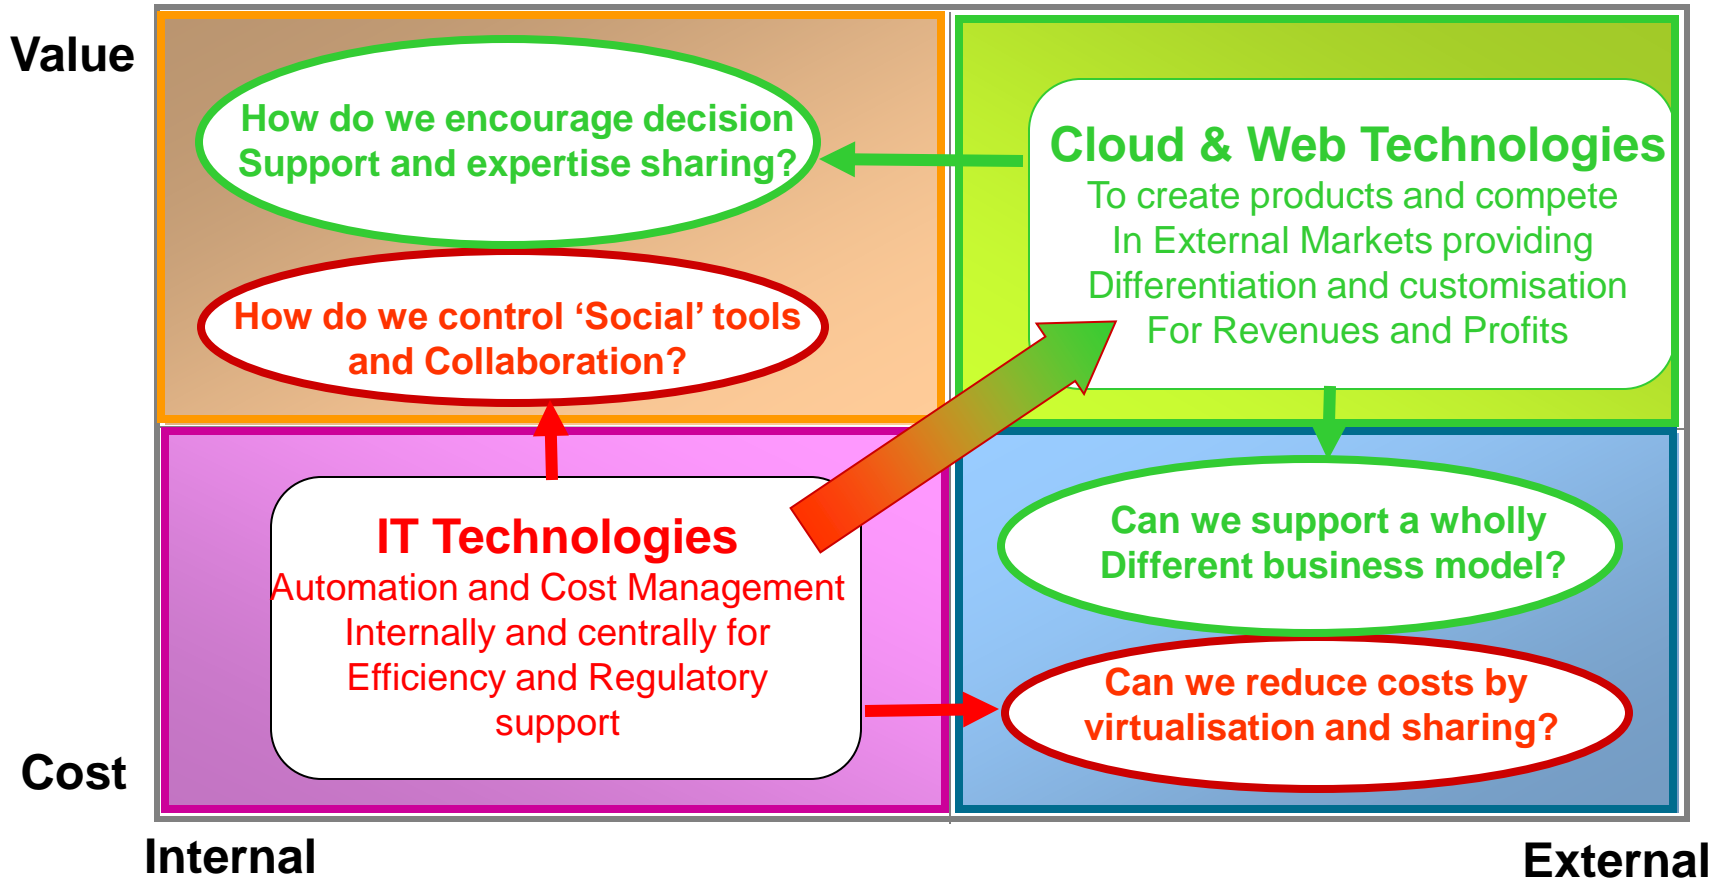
Value

How do we encourage decision Support and expertise sharing?

How do we control 'Social' tools and Collaboration?

Cloud & Web Technologies
To create products and compete In External Markets providing Differentiation and customisation For Revenues and Profits

IT Technologies
Automation and Cost Management Internally and centrally for Efficiency and Regulatory support

Can we support a wholly Different business model?

Can we reduce costs by virtualisation and sharing?

Cost

Internal

External